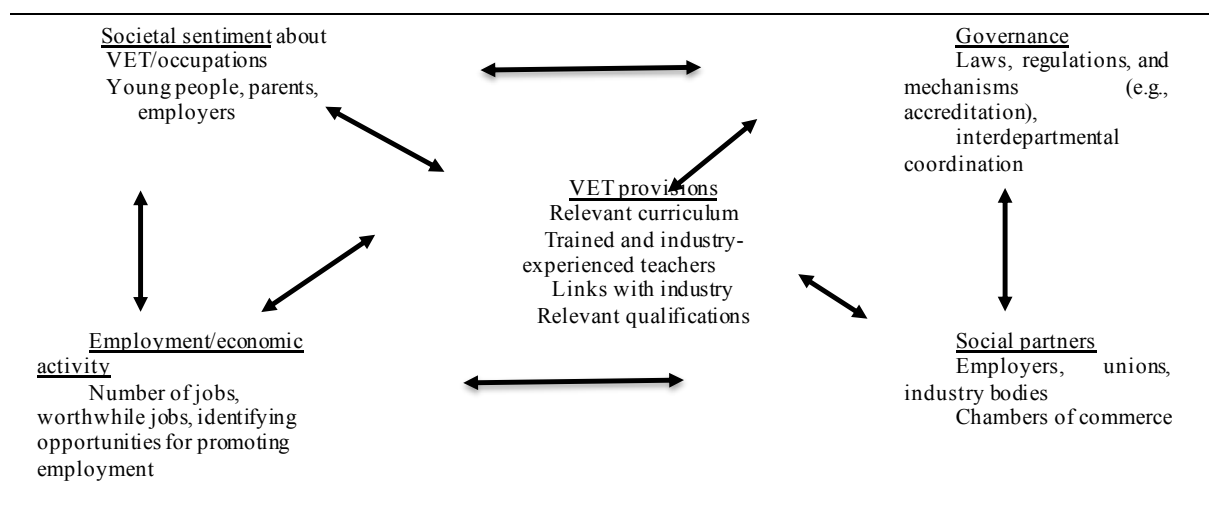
Societal sentiment about VET/occupations
Young people, parents, employers

Governance
Laws, regulations, and mechanisms (e.g., accreditation), interdepartmental coordination

VET provisions
Relevant curriculum
Trained and industry-experienced teachers
Links with industry
Relevant qualifications

Employment/economic activity
Number of jobs, worthwhile jobs, identifying opportunities for promoting employment

Social partners
Employers, unions, industry bodies
Chambers of commerce